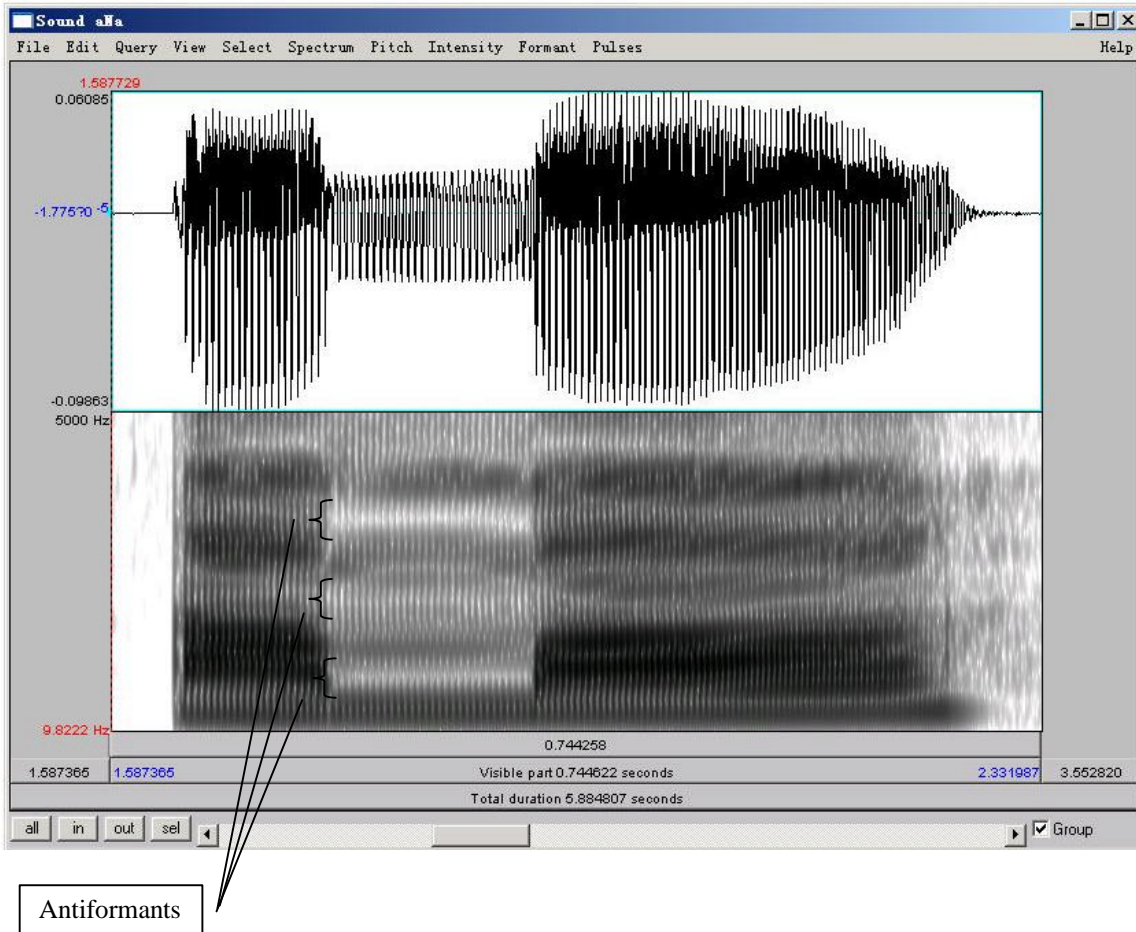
Sound aNa
File Edit Query View Select Spectrum Pitch Intensity Formant Pulses
Help
1.587729
0.06085
-1.77570 -5
-0.09863
5000 Hz
9.8222 Hz
0.744258
1.587365
1.587365
Visible part 0.744622 seconds
2.331987
3.552820
Total duration 5.884807 seconds
all
in
out
sel
Group
Antiformants